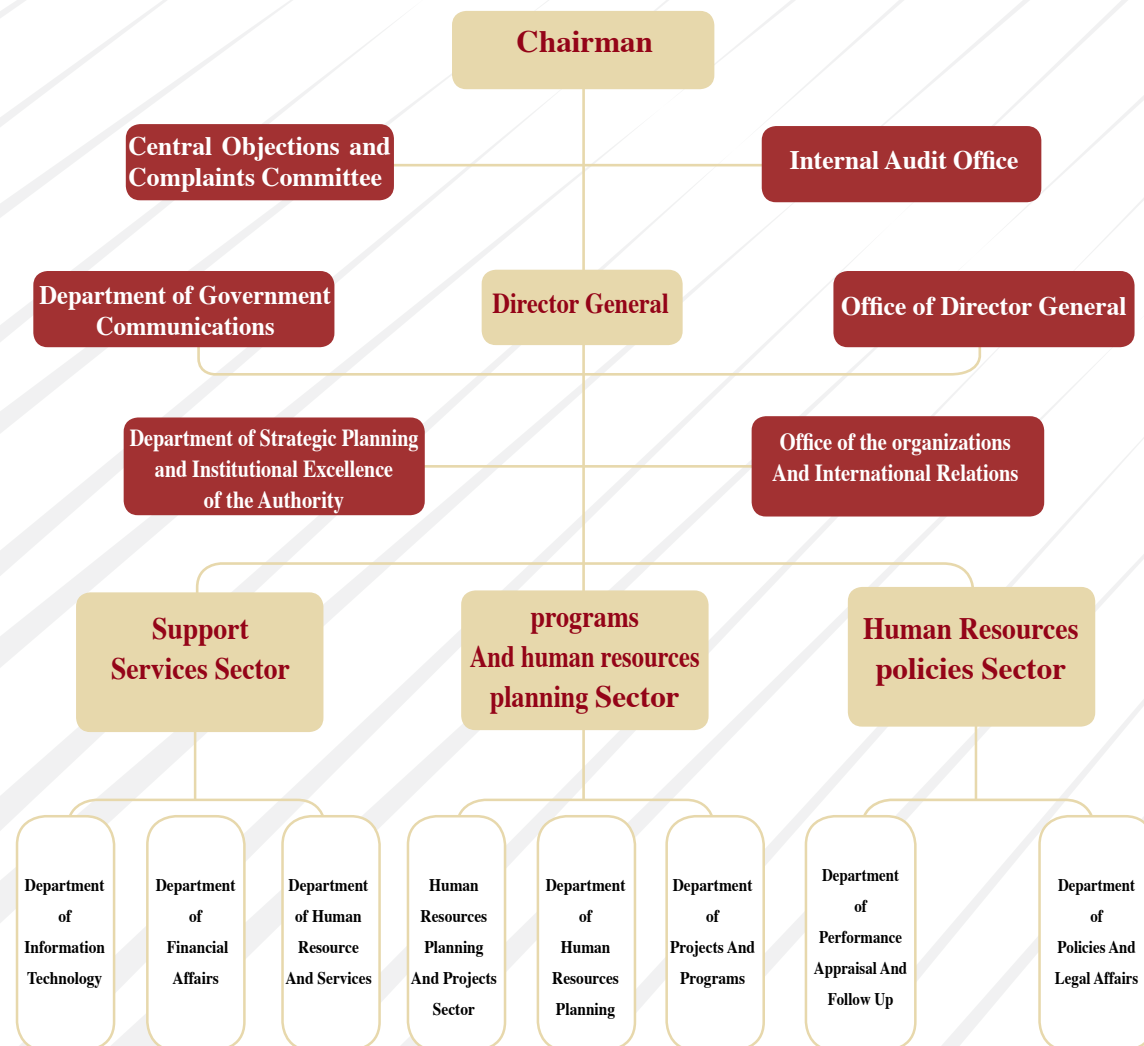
Chairman

Central Objections and Complaints Committee

Internal Audit Office

Department of Government Communications

Director General

Office of Director General

Department of Strategic Planning and Institutional Excellence of the Authority

Office of the organizations And International Relations

Support Services Sector

programs And human resources planning Sector

Human Resources policies Sector

Department of Information Technology

Department of Financial Affairs

Department of Human Resource And Services

Human Resources Planning And Projects Sector

Department of Human Resources Planning

Department of Projects And Programs

Department of Performance Appraisal And Follow Up

Department of Policies And Legal Affairs